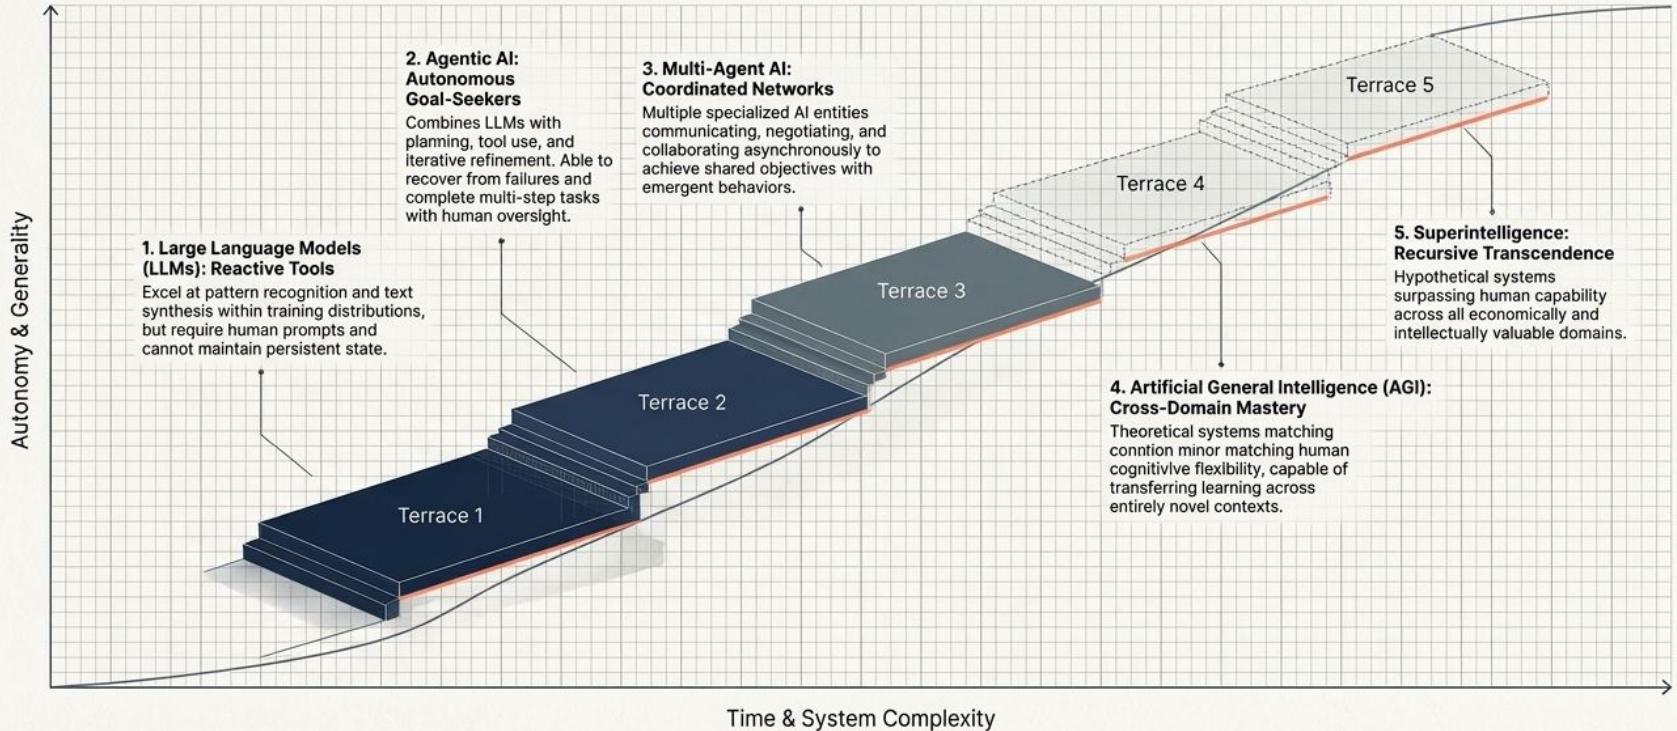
Autonomy & Generality

2. Agentic AI: Autonomous Goal-Seekers
Combines LLMs with plaming, tool use, and iterative refinement. Able to recover from failures and complete multi-step tasks with human oversight.

3. Multi-Agent AI: Coordinated Networks
Multiple specialized AI entities communicating, negotiating, and collaborating asynchronously to achieve shared objectives with emergent behaviors.

Terrace 5

Terrace 4

1. Large Language Models (LLMs): Reactive Tools
Excel at pattern recognition and text synthesis within training distributions, but require human prompts and cannot maintain persistent state.

5. Superintelligence: Recursive Transcendence
Hypothetical systems surpassing human capability across all economically and intellectually valuable domains.

Terrace 3

Terrace 2

4. Artificial General Intelligence (AGI): Cross-Domain Mastery
Theoretical systems matching conntion minor matching human cognitivlve flexibility, capable of transferring learning across entirely novel contexts.

Terrace 1

Time & System Complexity